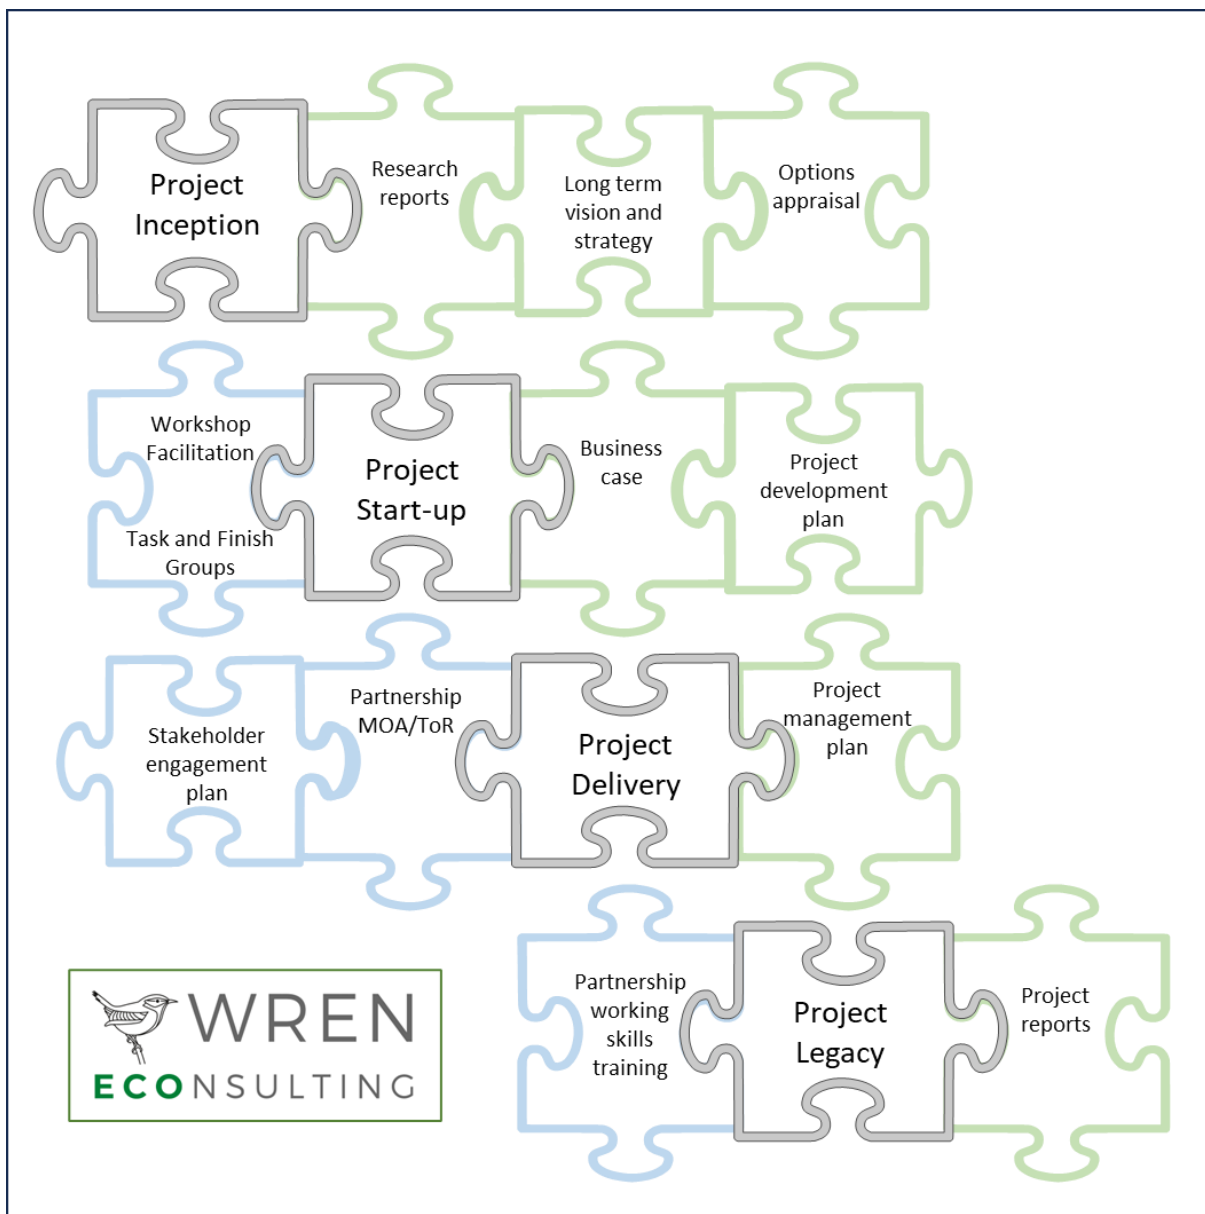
Project Inception

Research reports

Long term vision and strategy

Options appraisal

Workshop Facilitation

Task and Finish Groups

Project Start-up

Business case

Project development plan

Stakeholder engagement plan

Partnership MOA/ToR

Project Delivery

Project management plan

Partnership working skills training

Project Legacy

Project reports

WREN

ECONSULTING